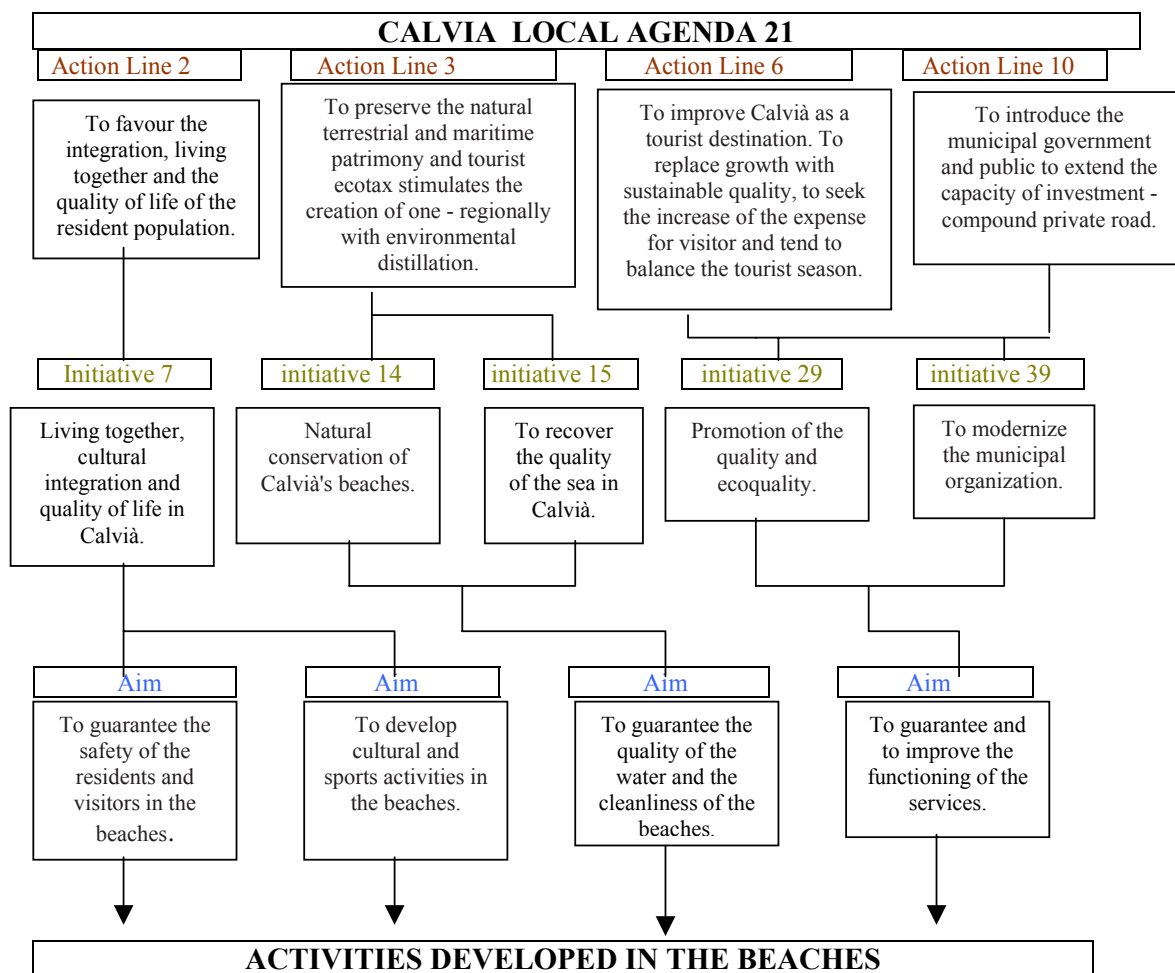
CALVIA LOCAL AGENDA 21

Action Line 2

To favour the integration, living together and the quality of life of the resident population.

Action Line 3

To preserve the natural terrestrial and maritime patrimony and tourist ecotax stimulates the creation of one - regionally with environmental distillation.

Action Line 6

To improve Calvià as a tourist destination. To replace growth with sustainable quality, to seek the increase of the expense for visitor and tend to balance the tourist season.

Action Line 10

To introduce the municipal government and public to extend the capacity of investment - compound private road.

Initiative 7

Living together, cultural integration and quality of life in Calvià.

initiative 14

Natural conservation of Calvià's beaches.

initiative 15

To recover the quality of the sea in Calvià.

initiative 29

Promotion of the quality and ecoquality.

initiative 39

To modernize the municipal organization.

Aim

To guarantee the safety of the residents and visitors in the beaches.

Aim

To develop cultural and sports activities in the beaches.

Aim

To guarantee the quality of the water and the cleanliness of the beaches.

Aim

To guarantee and to improve the functioning of the services.

ACTIVITIES DEVELOPED IN THE BEACHES